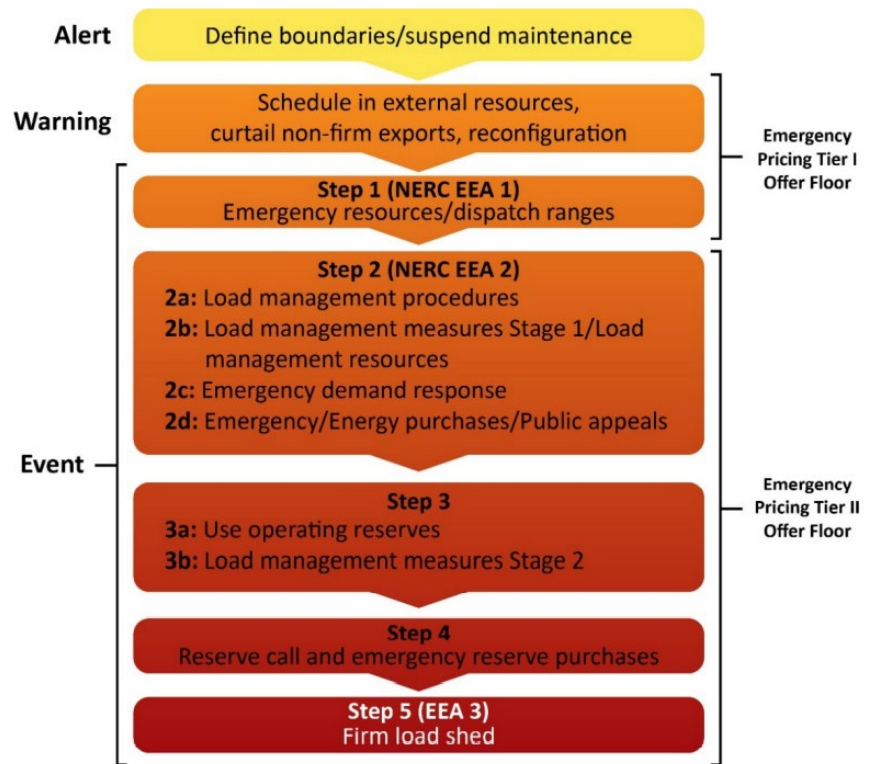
Alert

Define boundaries/suspend maintenance

Warning

Schedule in external resources, curtail non-firm exports, reconfiguration

Emergency Pricing Tier I Offer Floor

Step 1 (NERC EEA 1)
Emergency resources/dispatch ranges

Step 2 (NERC EEA 2)
2a: Load management procedures
2b: Load management measures Stage 1/Load management resources
2c: Emergency demand response
2d: Emergency/Energy purchases/Public appeals

Event

Emergency Pricing Tier II Offer Floor

Step 3
3a: Use operating reserves
3b: Load management measures Stage 2

Step 4
Reserve call and emergency reserve purchases

Step 5 (EEA 3)
Firm load shed